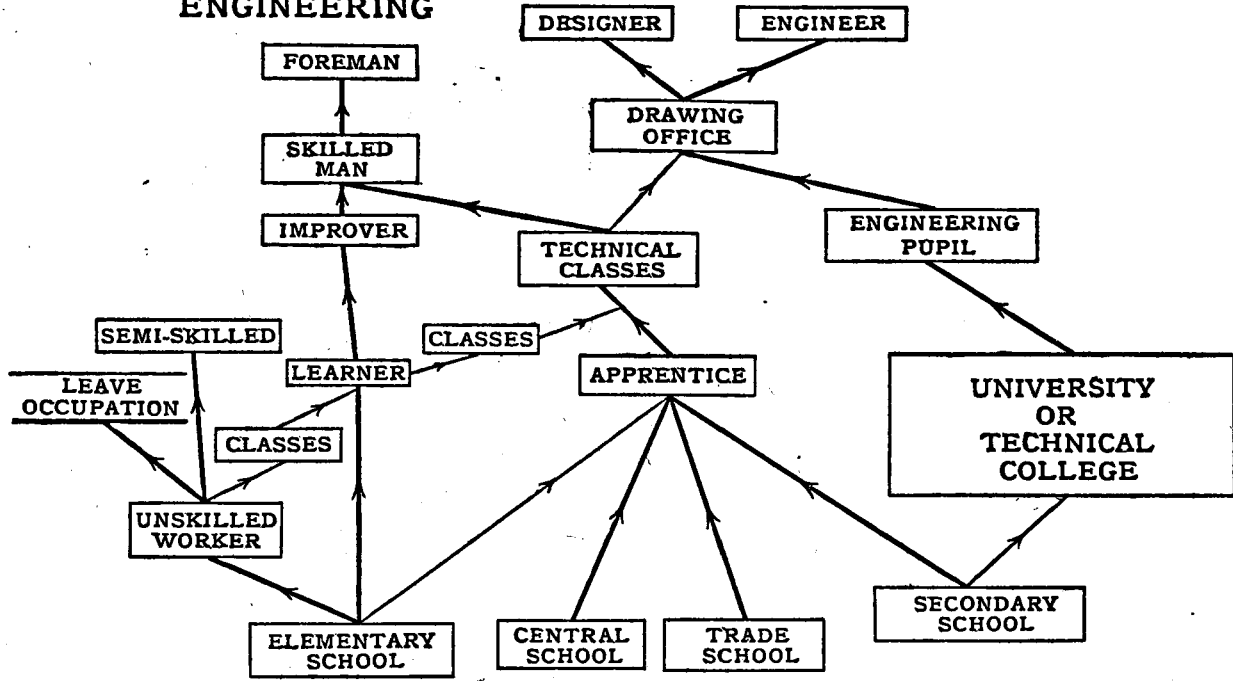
ENGINEERING

DESIGNER

ENGINEER

FOREMAN

DRAWING OFFICE

SKILLED MAN

IMPROVER

TECHNICAL CLASSES

ENGINEERING PUPIL

SEMI-SKILLED

CLASSES

LEAVE OCCUPATION

LEARNER

APPRENTICE

UNIVERSITY OR TECHNICAL COLLEGE

CLASSES

UNSKILLED WORKER

ELEMENTARY SCHOOL

CENTRAL SCHOOL

TRADE SCHOOL

SECONDARY SCHOOL